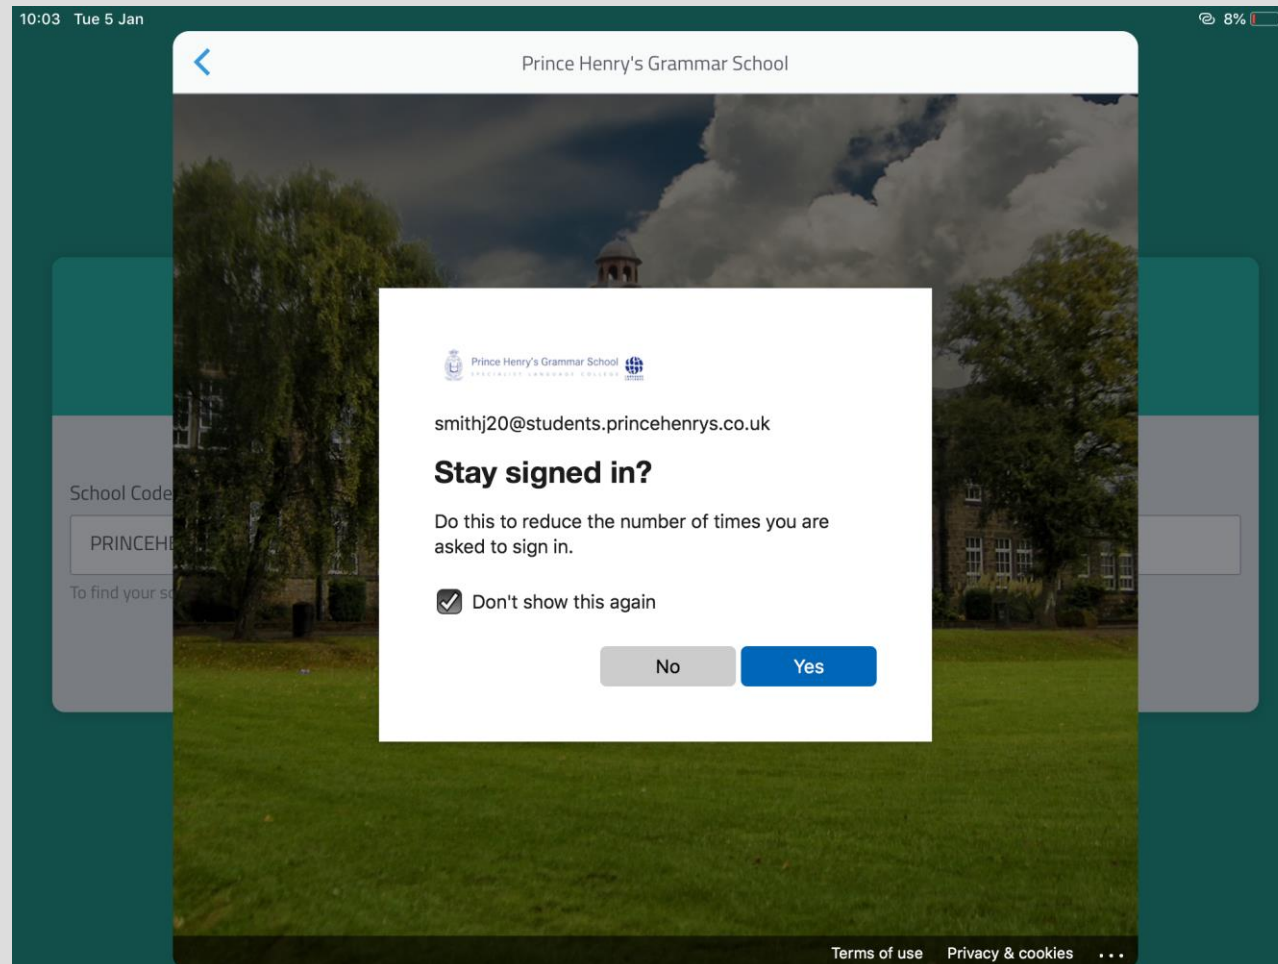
10:03 Tue 5 Jan

8%

Prince Henry's Grammar School

School Code

PRINCEH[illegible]

To find your s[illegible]

Prince Henry's Grammar School

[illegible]

smithj20@students.princehenrys.co.uk

Stay signed in?

Do this to reduce the number of times you are asked to sign in.

Don't show this again

No

Yes

Terms of use Privacy & cookies ...